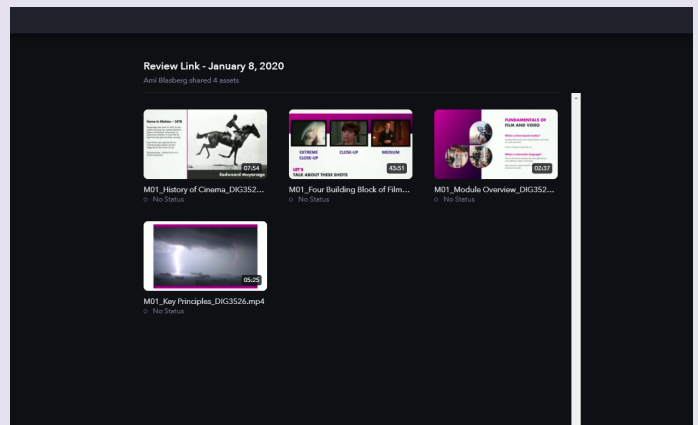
Review Link - January 8, 2020

Ami Blasberg shared 4 assets

Horse in Motion – 1878

Eadweard Muybridge

07:54

M01_History of Cinema_DIG352...

No Status

EXTREME CLOSE-UP

CLOSE-UP

MEDIUM

LET'S TALK ABOUT THESE SHOTS

43:51

M01_Four Building Block of Film...

No Status

FUNDAMENTALS OF FILM AND VIDEO

02:37

M01_Module Overview_DIG352...

No Status

05:25

M01_Key Principles_DIG3526.mp4

No Status